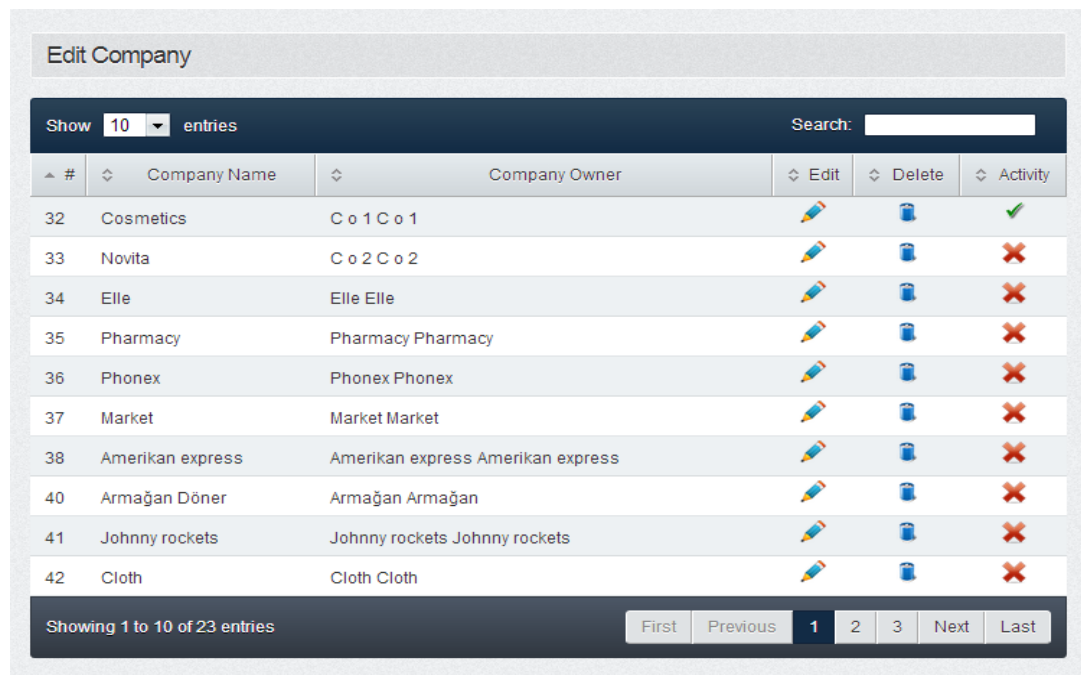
Edit Company

Show 10 entries

Search:

| # | Company Name | Company Owner | Edit | Delete | Activity |
|---|---|---|---|---|---|
| 32 | Cosmetics | C o 1 C o 1 | | | |
| 33 | Novita | C o 2 C o 2 | | | |
| 34 | Elle | Elle Elle | | | |
| 35 | Pharmacy | Pharmacy Pharmacy | | | |
| 36 | Phonex | Phonex Phonex | | | |
| 37 | Market | Market Market | | | |
| 38 | Amerikan express | Amerikan express Amerikan express | | | |
| 40 | Armağan Döner | Armağan Armağan | | | |
| 41 | Johnny rockets | Johnny rockets Johnny rockets | | | |
| 42 | Cloth | Cloth Cloth | | | |

Showing 1 to 10 of 23 entries

First Previous 1 2 3 Next Last